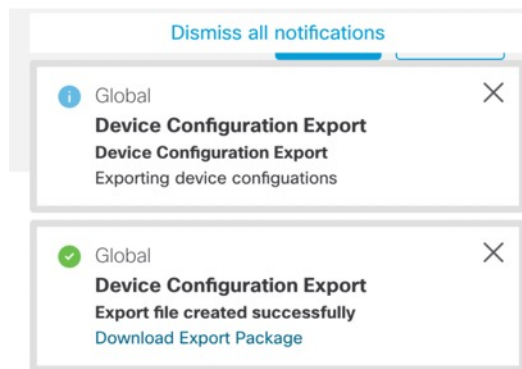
Dismiss all notifications

Global
Device Configuration Export
Device Configuration Export
Exporting device configuations

Global
Device Configuration Export
Export file created successfully
Download Export Package